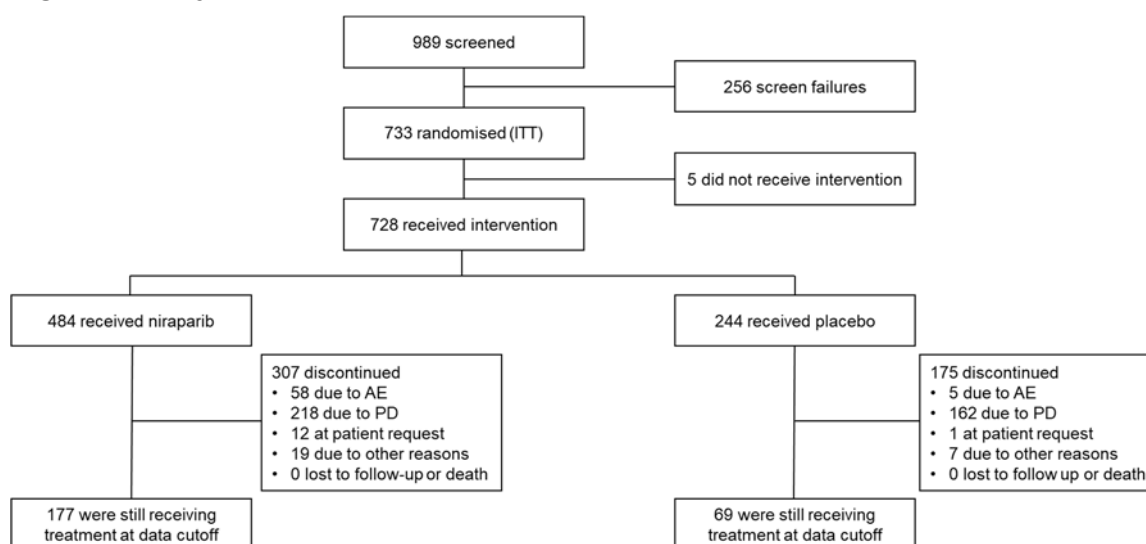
989 screened

256 screen failures

733 randomised (ITT)

5 did not receive intervention

728 received intervention

484 received niraparib

244 received placebo

307 discontinued
• 58 due to AE
• 218 due to PD
• 12 at patient request
• 19 due to other reasons
• 0 lost to follow-up or death

175 discontinued
• 5 due to AE
• 162 due to PD
• 1 at patient request
• 7 due to other reasons
• 0 lost to follow up or death

177 were still receiving treatment at data cutoff

69 were still receiving treatment at data cutoff